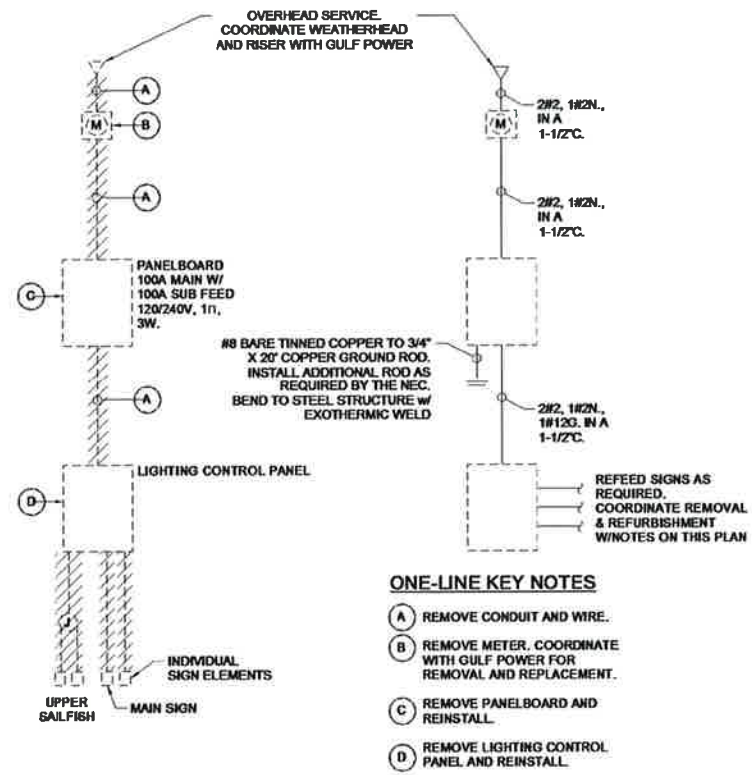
OVERHEAD SERVICE. COORDINATE WEATHERHEAD AND RISER WITH GULF POWER

A

M

B

A

PANELBOARD 100A MAIN W/ 100A SUB FEED 120/240V, 1Π, 3W.

C

A

LIGHTING CONTROL PANEL

D

J

INDIVIDUAL SIGN ELEMENTS

UPPER SAILFISH

MAIN SIGN

M

2#2, 1#2N., IN A 1-1/2"C.

2#2, 1#2N., IN A 1-1/2"C.

#8 BARE TINNED COPPER TO 3/4" X 20' COPPER GROUND ROD. INSTALL ADDITIONAL ROD AS REQUIRED BY THE NEC. BEND TO STEEL STRUCTURE w/ EXOTHERMIC WELD

2#2, 1#2N., 1#12G. IN A 1-1/2"C.

REFEED SIGNS AS REQUIRED. COORDINATE REMOVAL & REFURBISHMENT W/NOTES ON THIS PLAN

ONE-LINE KEY NOTES

A REMOVE CONDUIT AND WIRE.

B REMOVE METER. COORDINATE WITH GULF POWER FOR REMOVAL AND REPLACEMENT.

C REMOVE PANELBOARD AND REINSTALL.

D REMOVE LIGHTING CONTROL PANEL AND REINSTALL.